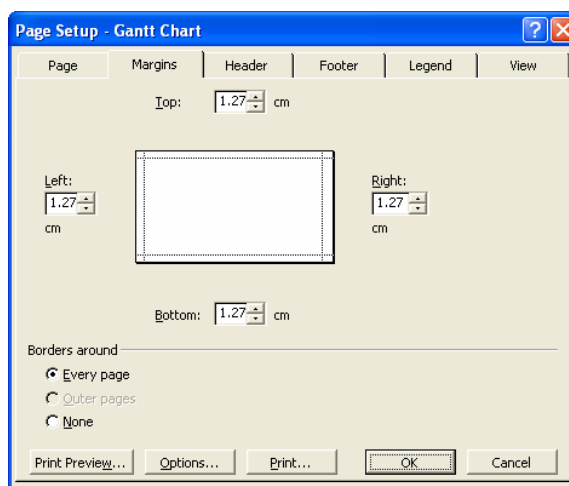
Page Setup - Gantt Chart

?

Page | Margins | Header | Footer | Legend | View

Top: 1.27 cm

Left: 1.27 cm

Right: 1.27 cm

Bottom: 1.27 cm

Borders around

Every page

Outer pages

None

Print Preview... | Options... | Print... | OK | Cancel